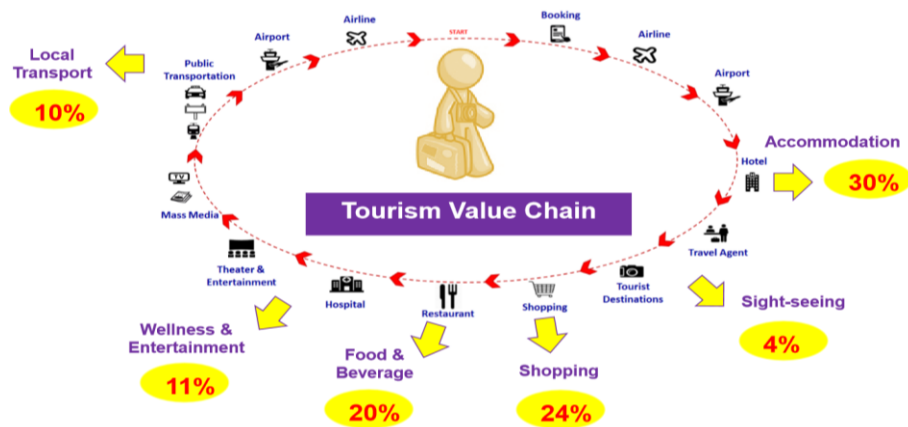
Local Transport

10%

Public Transportation

Airport

Airline

START

Booking

Airline

Airport

Accommodation

Hotel

30%

TV

Mass Media

Tourism Value Chain

Travel Agent

Theater & Entertainment

Hospital

Restaurant

Shopping

Tourist Destinations

Sight-seeing

4%

Wellness & Entertainment

11%

Food & Beverage

20%

Shopping

24%